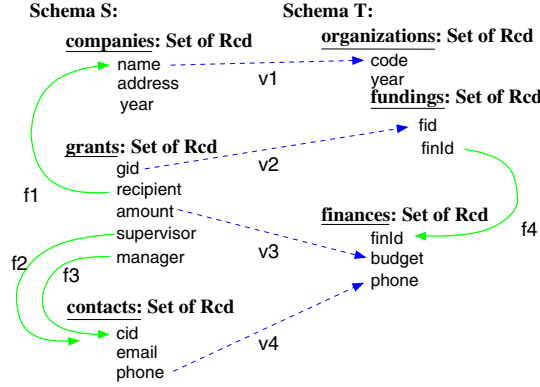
Schema S:

companies: Set of Rcd
name
address
year

grants: Set of Rcd
gid
recipient
amount
supervisor
manager

contacts: Set of Rcd
cid
email
phone

Schema T:

organizations: Set of Rcd
code
year

fundings: Set of Rcd
fid
finId

finances: Set of Rcd
finId
budget
phone

v1
v2
v3
v4
f1
f2
f3
f4